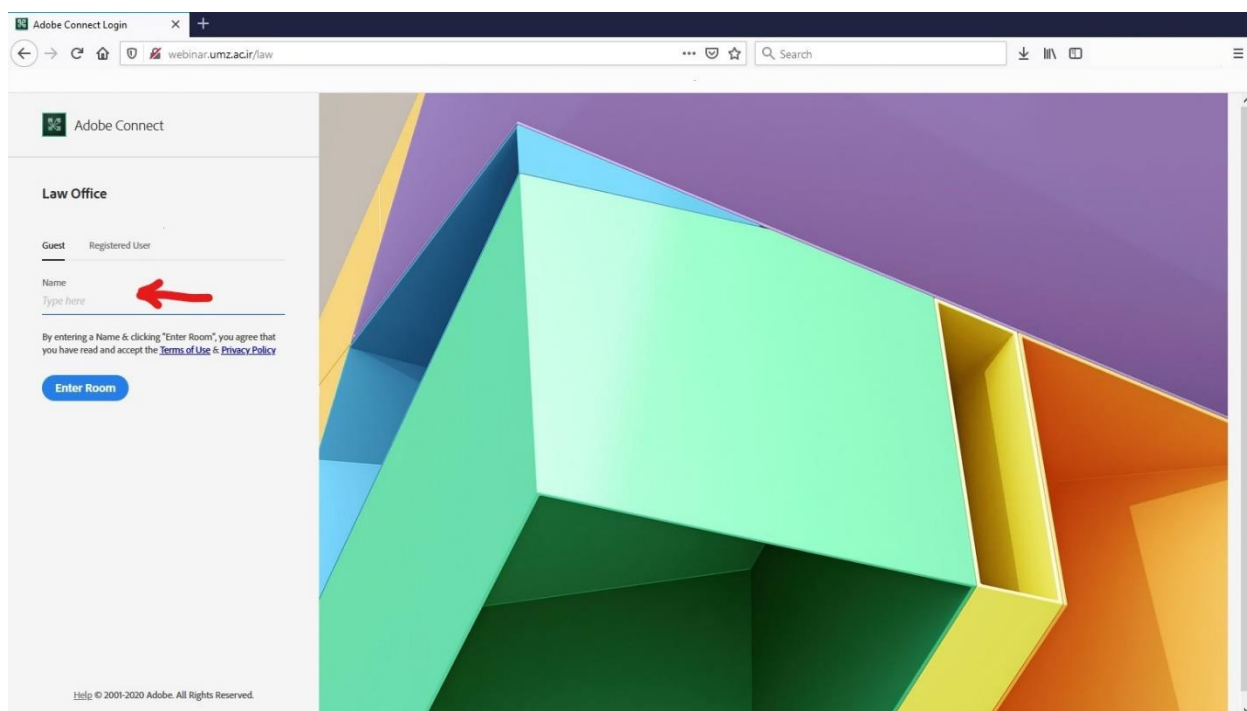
Adobe Connect Login
webinar.umz.ac.ir/law
Search

Adobe Connect

Law Office

Guest Registered User

Name
Type here

By entering a Name & clicking "Enter Room", you agree that you have read and accept the Terms of Use & Privacy Policy

Enter Room

Help © 2001-2020 Adobe. All Rights Reserved.